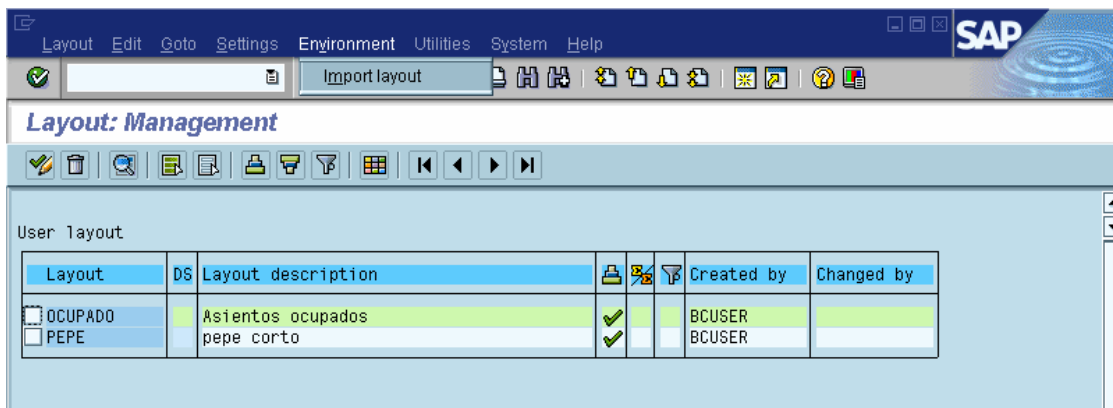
Layout Edit Goto Settings Environment Utilities System Help

Import layout

SAP

Layout: Management

User layout

| Layout | DS | Layout description | | | | Created by | Changed by |
|---|---|---|---|---|---|---|---|
| OCUPADO | | Asientos ocupados | ✔ | | | BCUSER | |
| PEPE | | pepe corto | ✔ | | | BCUSER | |